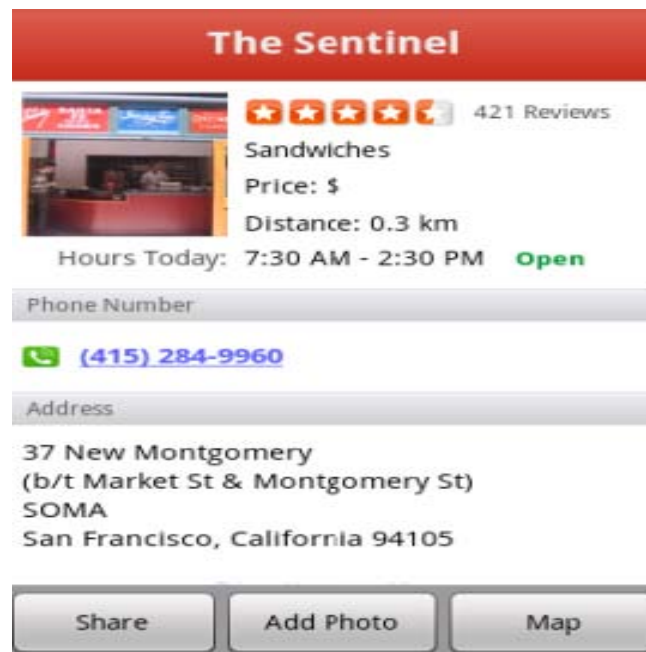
The Sentinel

421 Reviews
Sandwiches
Price: $
Distance: 0.3 km
Hours Today: 7:30 AM - 2:30 PM Open

Phone Number

(415) 284-9960

Address

37 New Montgomery
(b/t Market St & Montgomery St)
SOMA
San Francisco, California 94105

Share Add Photo Map